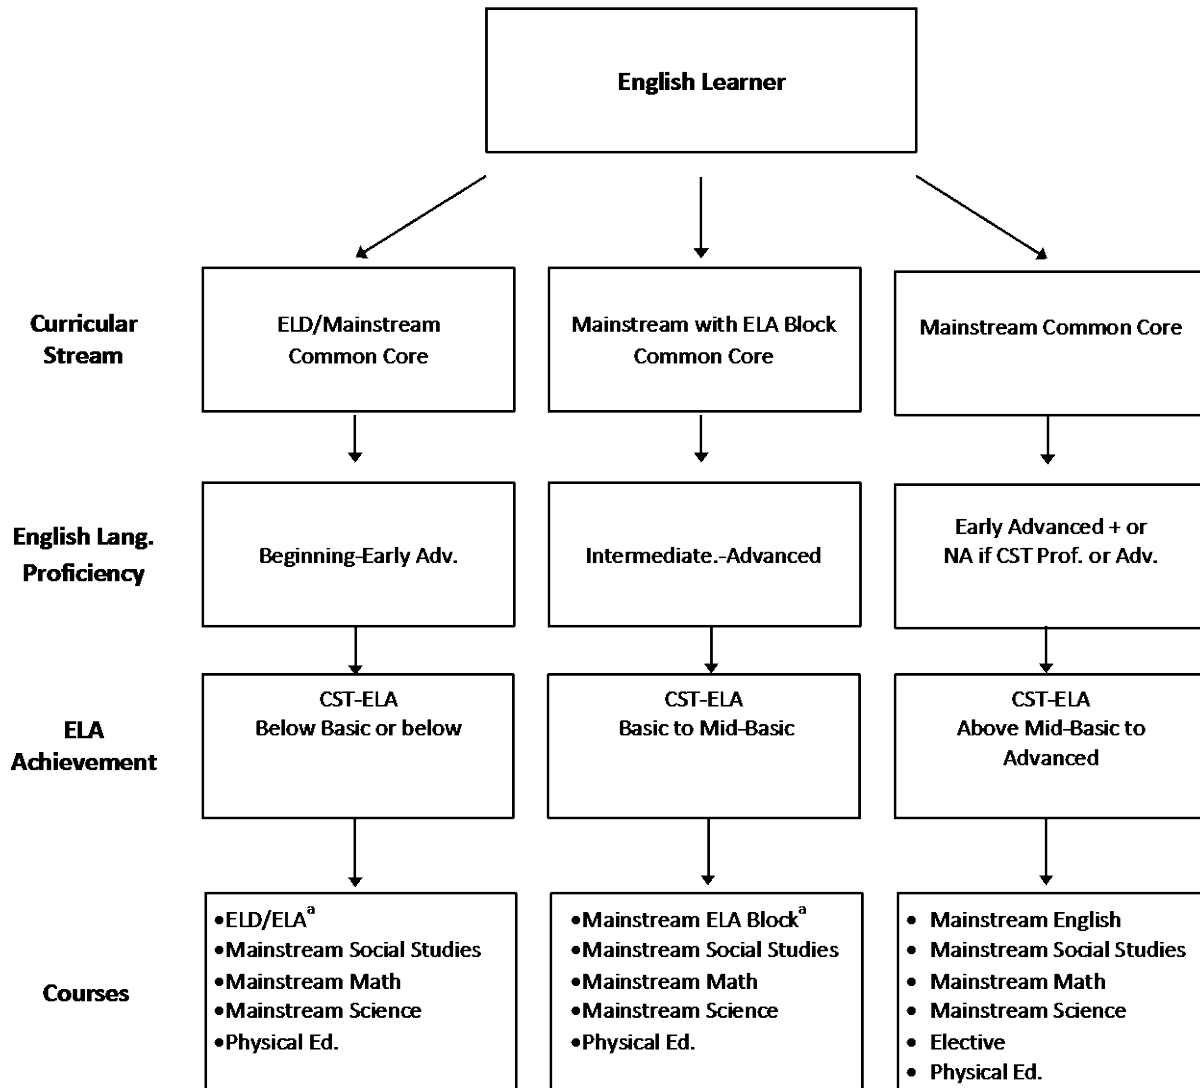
English Learner

Curricular Stream

ELD/Mainstream Common Core

Mainstream with ELA Block Common Core

Mainstream Common Core

English Lang. Proficiency

Beginning-Early Adv.

Intermediate.-Advanced

Early Advanced + or NA if CST Prof. or Adv.

ELA Achievement

CST-ELA Below Basic or below

CST-ELA Basic to Mid-Basic

CST-ELA Above Mid-Basic to Advanced

Courses

•ELD/ELA$^{a}$
•Mainstream Social Studies
•Mainstream Math
•Mainstream Science
•Physical Ed.

•Mainstream ELA Block$^{a}$
•Mainstream Social Studies
•Mainstream Math
•Mainstream Science
•Physical Ed.

• Mainstream English
• Mainstream Social Studies
• Mainstream Math
• Mainstream Science
• Elective
• Physical Ed.